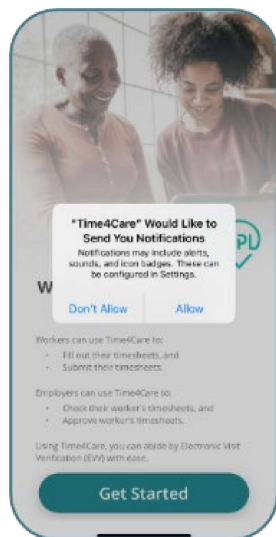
"Time4Care" Would Like to Send You Notifications

Notifications may include alerts, sounds, and icon badges. These can be configured in Settings.

Don't Allow

Allow

W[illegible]

PPL

Workers can use Time4Care to:

- Fill out their timesheets, and
- Submit their timesheets.

Employers can use Time4Care to:

- Check their worker's timesheets, and
- Approve worker's timesheets.

Using Time4Care, you can abide by Electronic Visit Verification (EVV) with ease.

Get Started